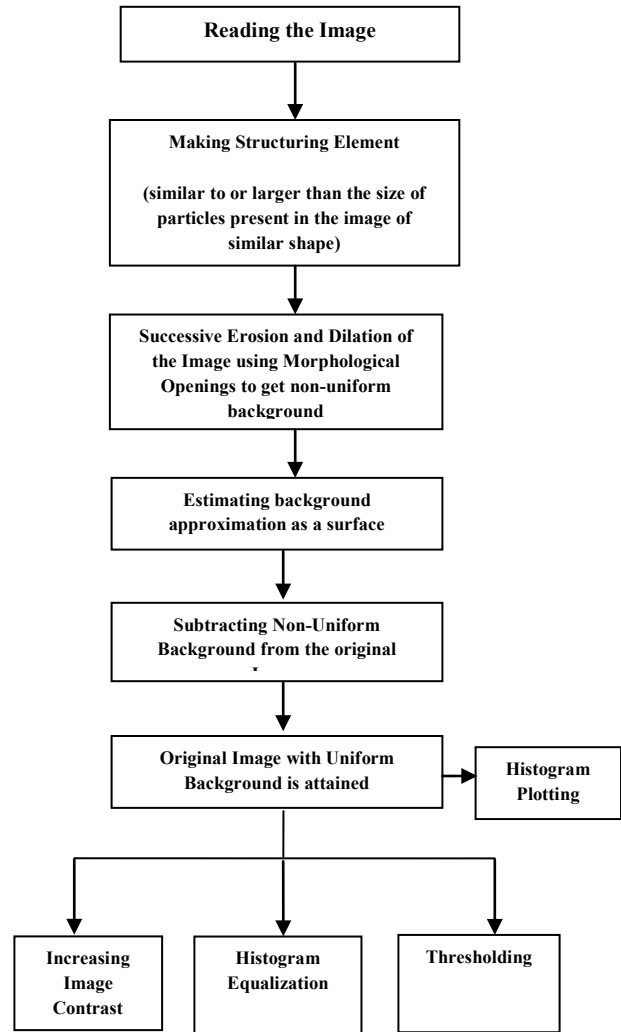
Reading the Image

Making Structuring Element

(similar to or larger than the size of particles present in the image of similar shape)

Successive Erosion and Dilation of the Image using Morphological Openings to get non-uniform background

Estimating background approximation as a surface

Subtracting Non-Uniform Background from the original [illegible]

Original Image with Uniform Background is attained

Histogram Plotting

Increasing Image Contrast

Histogram Equalization

Thresholding